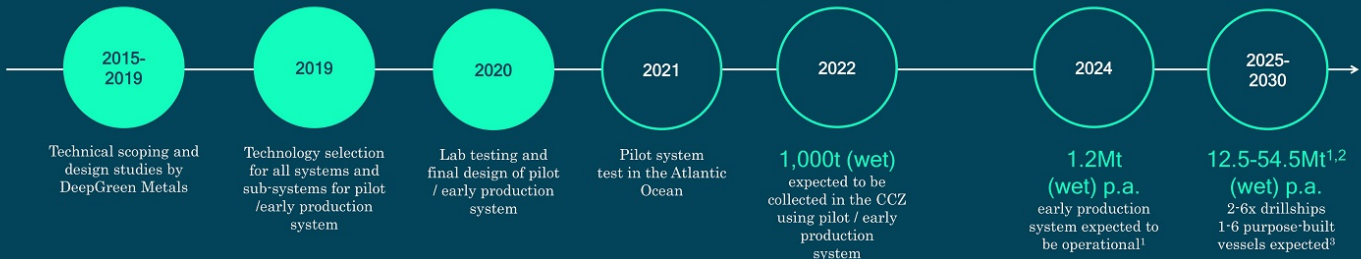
2015-2019

Technical scoping and design studies by DeepGreen Metals

2019

Technology selection for all systems and sub-systems for pilot /early production system

2020

Lab testing and final design of pilot / early production system

2021

Pilot system test in the Atlantic Ocean

2022

1,000t (wet)

expected to be collected in the CCZ using pilot / early production system

2024

1.2Mt (wet) p.a.

early production system expected to be operational$^{1}$

2025-2030

12.5-54.5Mt$^{1,2}$ (wet) p.a.

2-6x drillships 1-6 purpose-built vessels expected$^{3}$